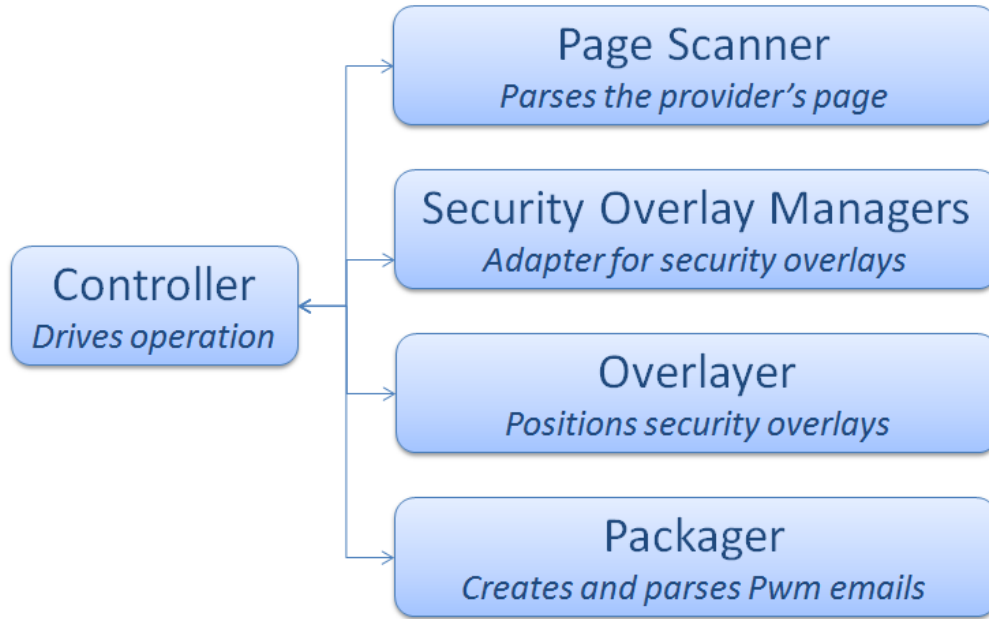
Controller
Drives operation

Page Scanner
Parses the provider's page

Security Overlay Managers
Adapter for security overlays

Overlayer
Positions security overlays

Packager
Creates and parses Pwm emails